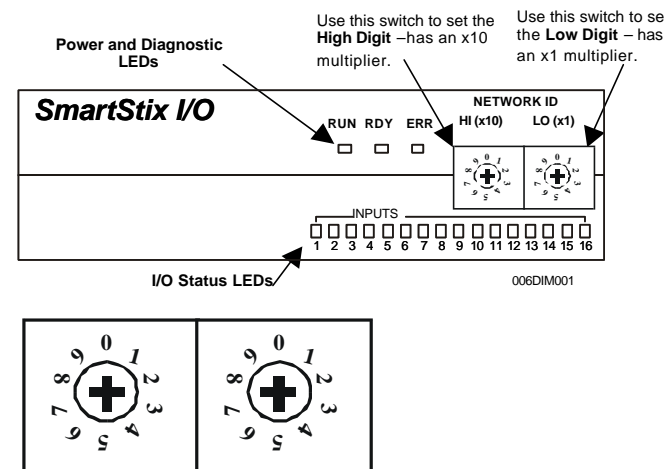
Use this switch to set the **High Digit** –has an x10 multiplier.

Use this switch to se the **Low Digit** – has an x1 multiplier.

**Power and Diagnostic LEDs**

*SmartStix I/O*

RUN RDY ERR

NETWORK ID
HI (x10) LO (x1)

0 1 2 3 4 5 6 7 8 9

0 1 2 3 4 5 6 7 8 9

INPUTS

1 2 3 4 5 6 7 8 9 10 11 12 13 14 15 16

**I/O Status LEDs**

006DIM001

0 1 2 3 4 5 6 7 8 9

0 1 2 3 4 5 6 7 8 9